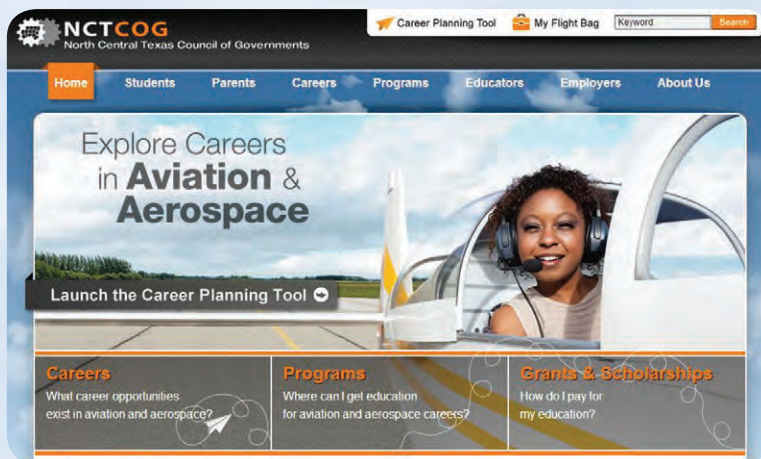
NCTCOG
North Central Texas Council of Governments

Career Planning Tool
My Flight Bag
Keyword
Search

Home
Students
Parents
Careers
Programs
Educators
Employers
About Us

Explore Careers in Aviation & Aerospace

Launch the Career Planning Tool

Careers
What career opportunities exist in aviation and aerospace?

Programs
Where can I get education for aviation and aerospace careers?

Grants & Scholarships
How do I pay for my education?